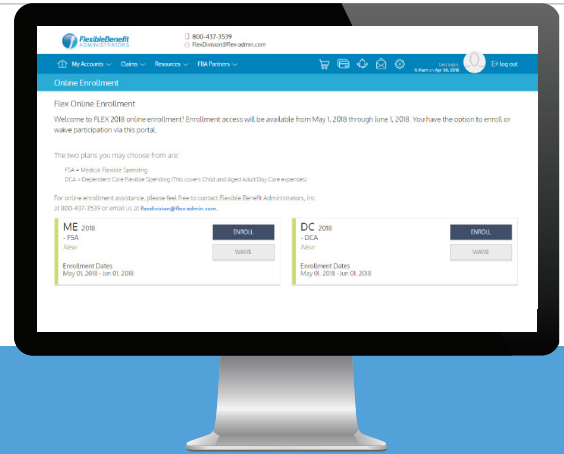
FlexibleBenefit ADMINISTRATORS

800-437-3539
FlexDivision@flex-admin.com

My Accounts
Claims
Resources
FBA Partners

Last login: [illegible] on Apr 30, 2018

log out

Online Enrollment

Flex Online Enrollment

Welcome to FLEX 2018 online enrollment! Enrollment access will be available from May 1, 2018 through June 1, 2018. You have the option to enroll or waive participation via this portal.

The two plans you may choose from are:

FSA = Medical Flexible Spending
DCA = Dependent Care Flexible Spending (This covers Child and Aged Adult Day Care expenses)

For online enrollment assistance, please feel free to contact Flexible Benefit Administration, Inc. at 800-437-3539 or email us at flexdivision@flex-admin.com.

ME 2018
- FSA
New
Enrollment Dates
May 01, 2018 - Jun 01, 2018

ENROLL
WAIVE

DC 2018
- DCA
New
Enrollment Dates
May 01, 2018 - Jun 01, 2018

ENROLL
WAIVE